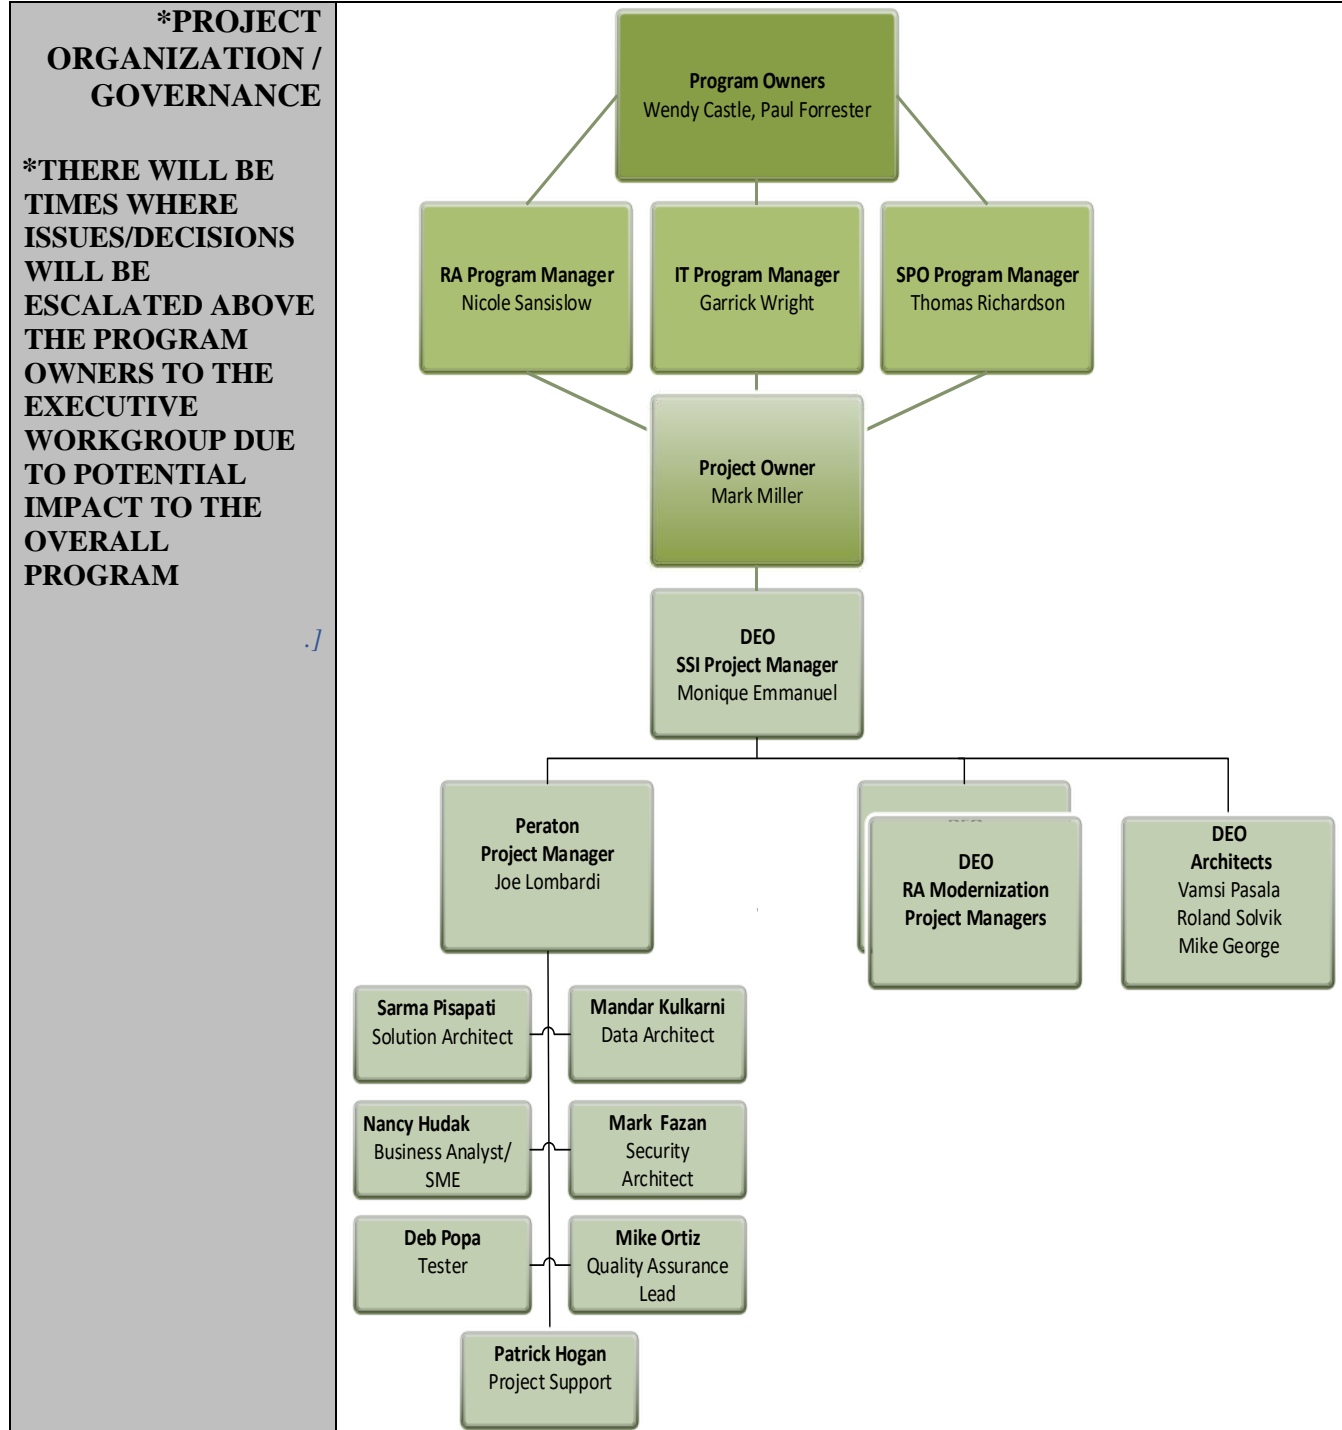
*PROJECT ORGANIZATION / GOVERNANCE

*THERE WILL BE TIMES WHERE ISSUES/DECISIONS WILL BE ESCALATED ABOVE THE PROGRAM OWNERS TO THE EXECUTIVE WORKGROUP DUE TO POTENTIAL IMPACT TO THE OVERALL PROGRAM

.]

Program Owners
Wendy Castle, Paul Forrester

RA Program Manager
Nicole Sansislow

IT Program Manager
Garrick Wright

SPO Program Manager
Thomas Richardson

Project Owner
Mark Miller

DEO
SSI Project Manager
Monique Emmanuel

Peraton
Project Manager
Joe Lombardi

DEO
RA Modernization
Project Managers

DEO
Architects
Vamsi Pasala
Roland Solvik
Mike George

Sarma Pisapati
Solution Architect

Mandar Kulkarni
Data Architect

Nancy Hudak
Business Analyst/
SME

Mark Fazan
Security
Architect

Deb Popa
Tester

Mike Ortiz
Quality Assurance
Lead

Patrick Hogan
Project Support